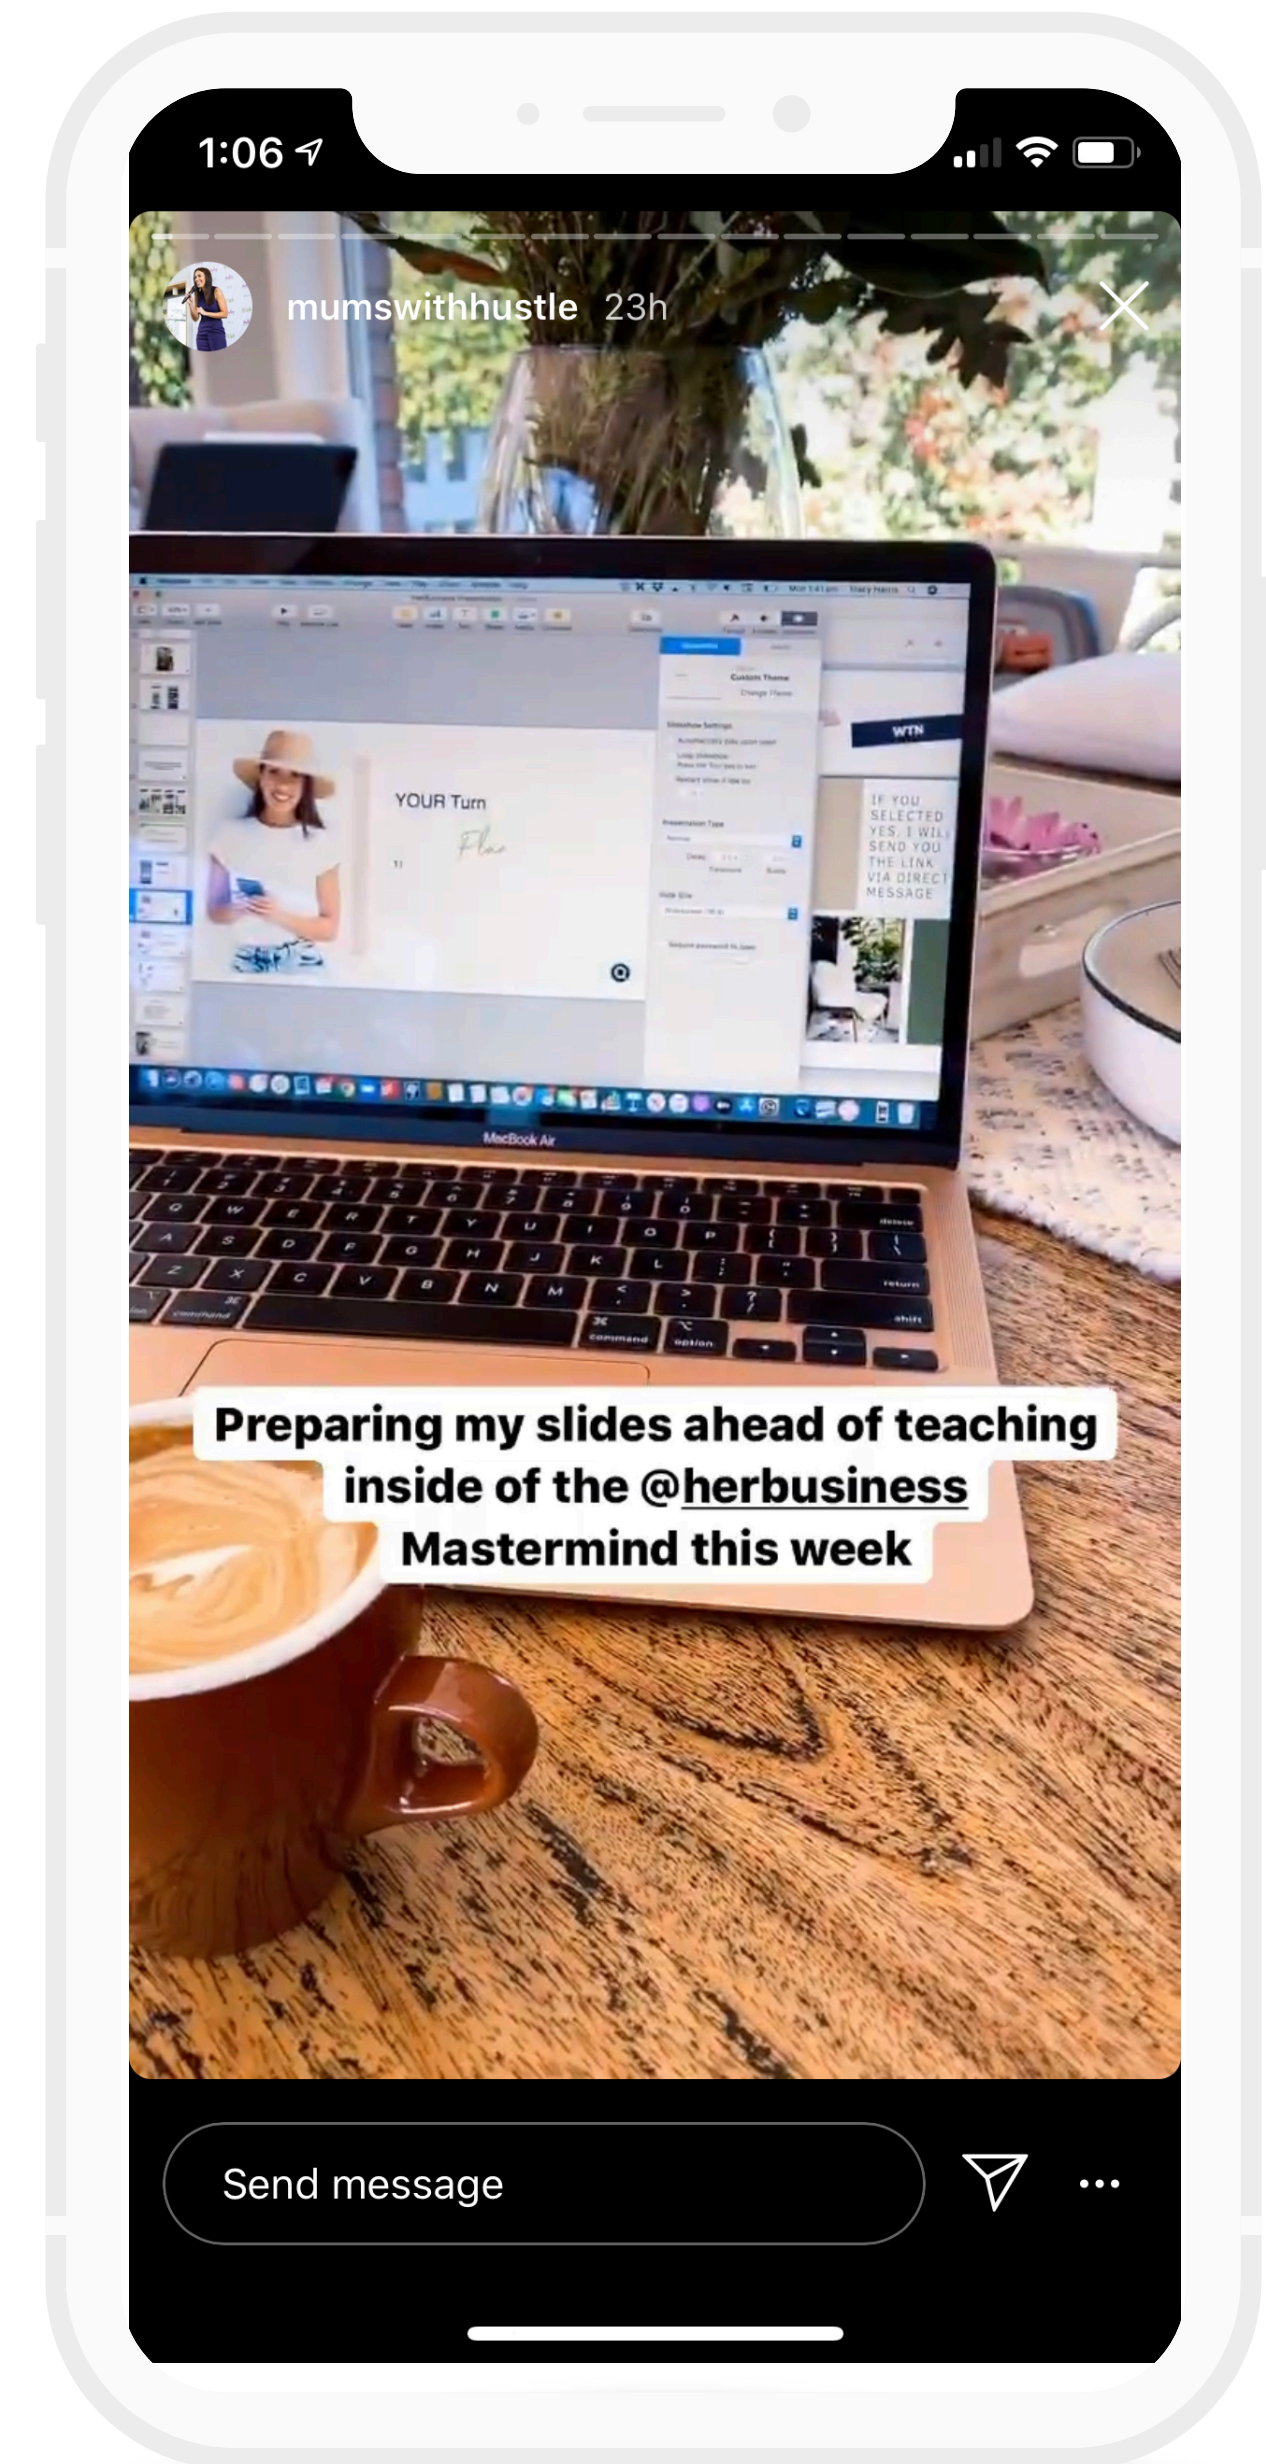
1:06

mumswithhustle 23h

YOUR Turn

Custom Theme

WTN

IF YOU SELECTED YES, I WILL SEND YOU THE LINK VIA DIRECT MESSAGE

MacBook Air

Preparing my slides ahead of teaching inside of the @herbusiness Mastermind this week

Send message